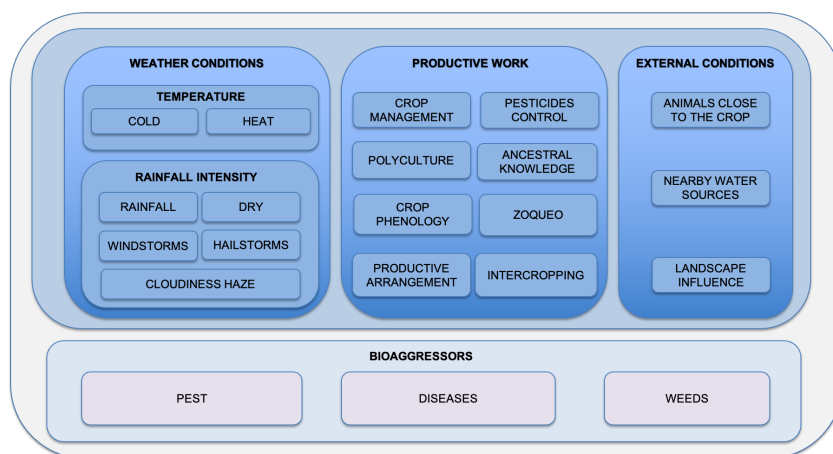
WEATHER CONDITIONS

TEMPERATURE

COLD

HEAT

RAINFALL INTENSITY

RAINFALL

DRY

WINDSTORMS

HAILSTORMS

CLOUDINESS HAZE

PRODUCTIVE WORK

CROP MANAGEMENT

PESTICIDES CONTROL

POLYCULTURE

ANCESTRAL KNOWLEDGE

CROP PHENOLOGY

ZOQUEO

PRODUCTIVE ARRANGEMENT

INTERCROPPING

EXTERNAL CONDITIONS

ANIMALS CLOSE TO THE CROP

NEARBY WATER SOURCES

LANDSCAPE INFLUENCE

BIOAGGRESSORS

PEST

DISEASES

WEEDS